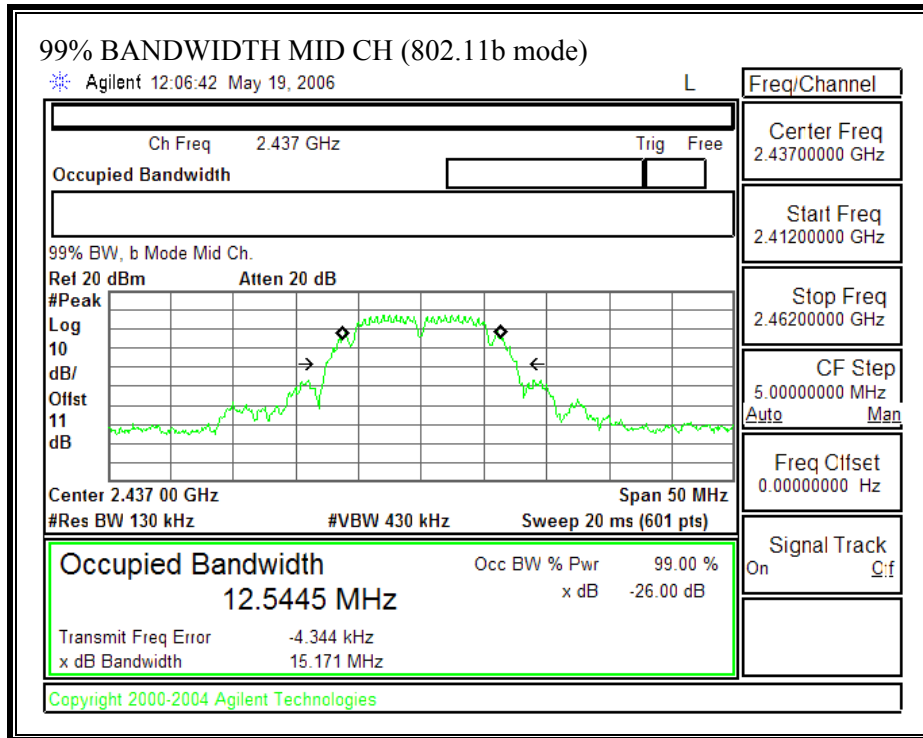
99% BANDWIDTH MID CH (802.11b mode)

Agilent 12:06:42 May 19, 2006

L

Freq/Channel

Ch Freq 2.437 GHz

Trig Free

Occupied Bandwidth

Center Freq
2.43700000 GHz

Start Freq
2.41200000 GHz

99% BW, b Mode Mid Ch.

Ref 20 dBm Atten 20 dB

#Peak
Log
10
dB/
Offst
11
dB

Stop Freq
2.46200000 GHz

CF Step
5.00000000 MHz
Auto Man

Freq Offset
0.00000000 Hz

Center 2.437 00 GHz Span 50 MHz

#Res BW 130 kHz #VBW 430 kHz Sweep 20 ms (601 pts)

Signal Track
On Off

Occupied Bandwidth

12.5445 MHz

Occ BW % Pwr 99.00 %
x dB -26.00 dB

Transmit Freq Error -4.344 kHz
x dB Bandwidth 15.171 MHz

Copyright 2000-2004 Agilent Technologies